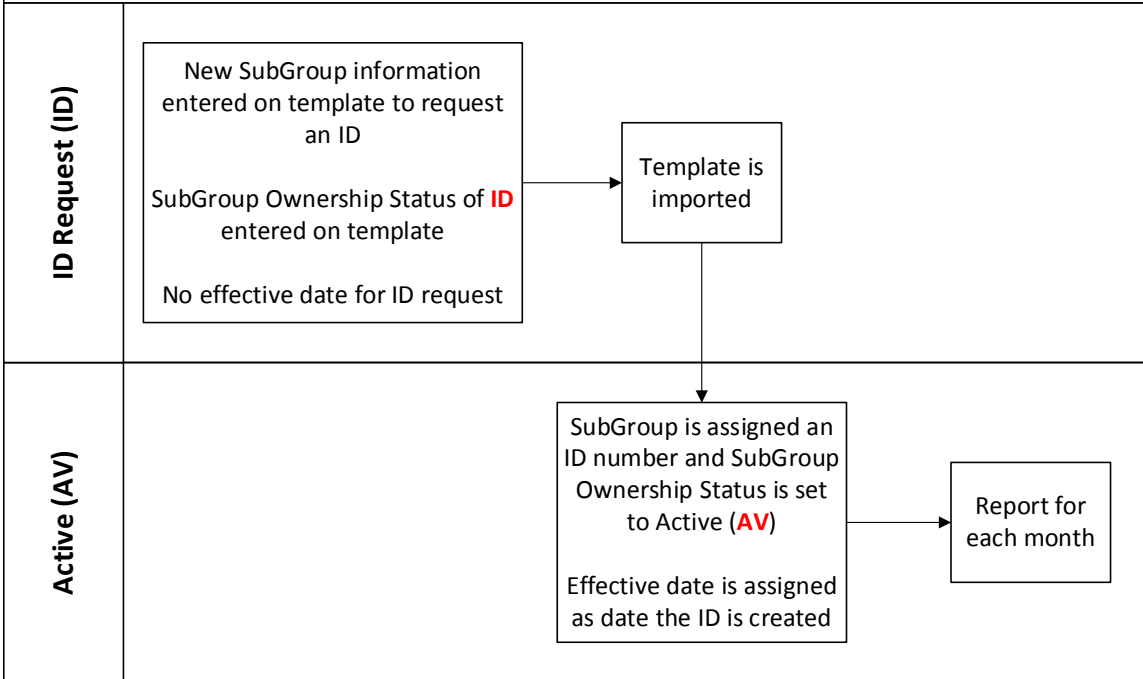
ID Request (ID)

New SubGroup information entered on template to request an ID

SubGroup Ownership Status of ID entered on template

No effective date for ID request

Template is imported

Active (AV)

SubGroup is assigned an ID number and SubGroup Ownership Status is set to Active (AV)

Effective date is assigned as date the ID is created

Report for each month